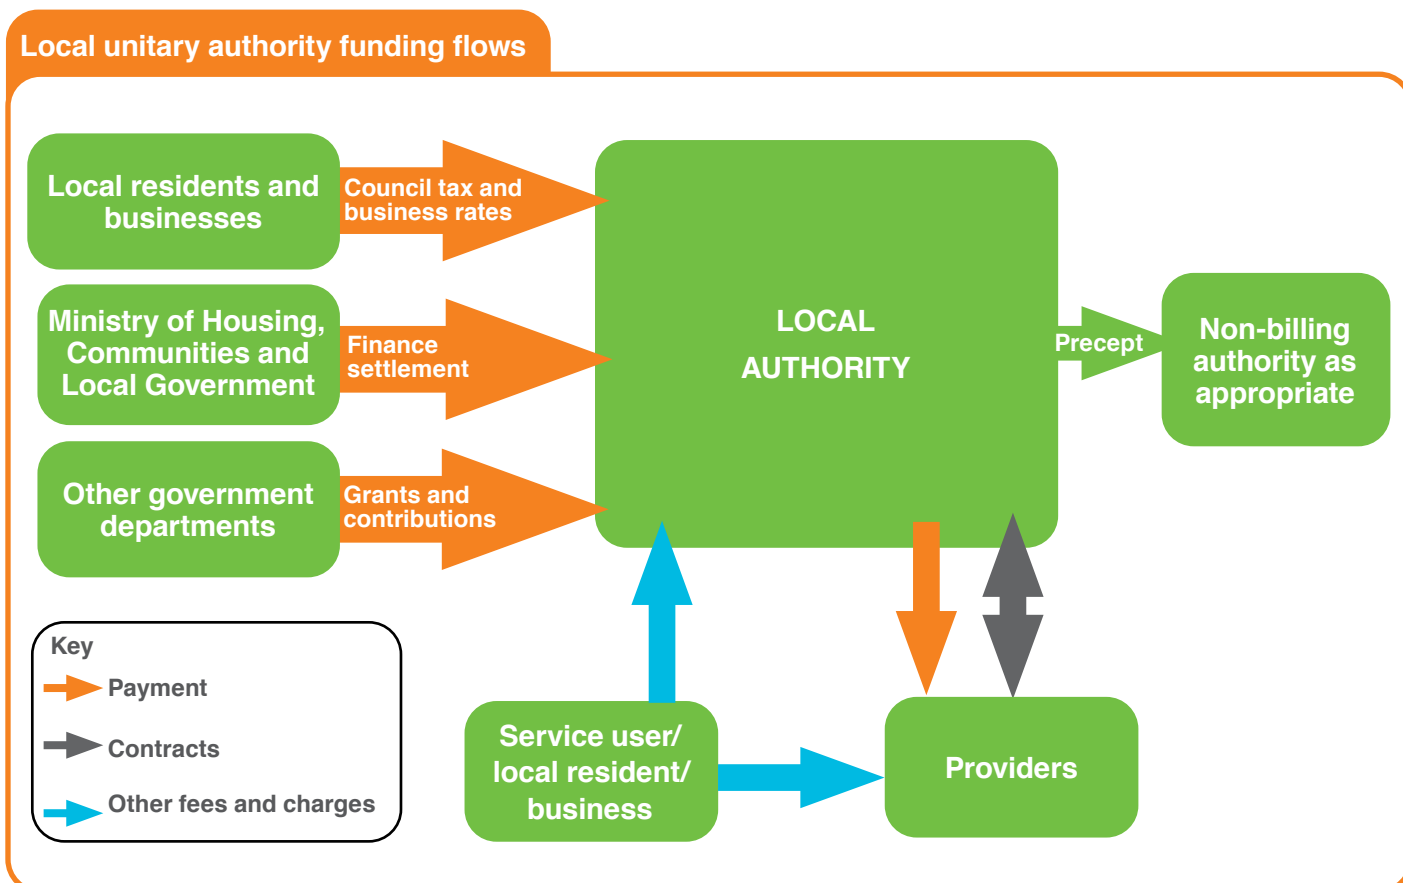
Local unitary authority funding flows

Local residents and businesses

Council tax and business rates

Ministry of Housing, Communities and Local Government

Finance settlement

Other government departments

Grants and contributions

LOCAL AUTHORITY

Precept

Non-billing authority as appropriate

Key
Payment
Contracts
Other fees and charges

Service user/ local resident/ business

Providers